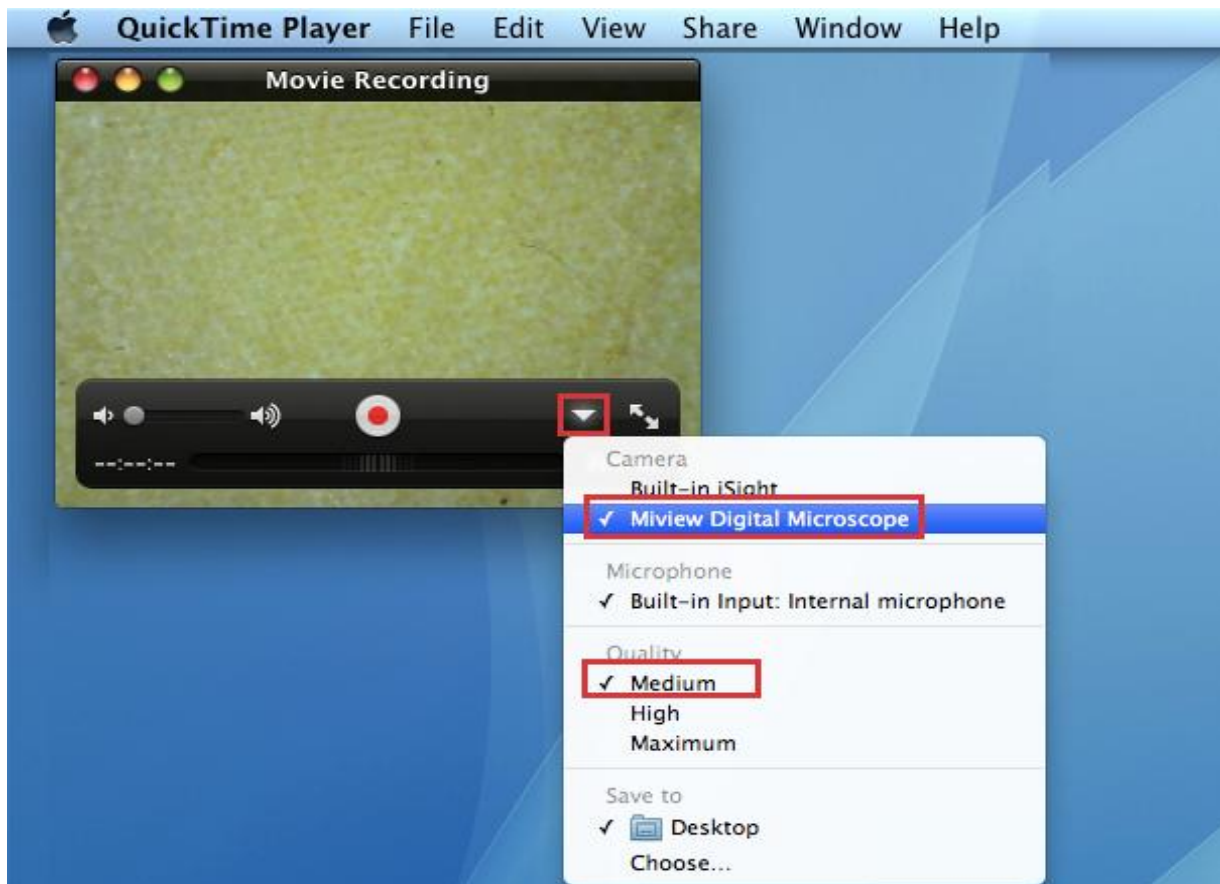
QuickTime Player File Edit View Share Window Help

Movie Recording

--:--:--

Camera
Built-in iSight
✓ Miview Digital Microscope

Microphone
✓ Built-in Input: Internal microphone

Quality
✓ Medium
High
Maximum

Save to
✓ Desktop
Choose...